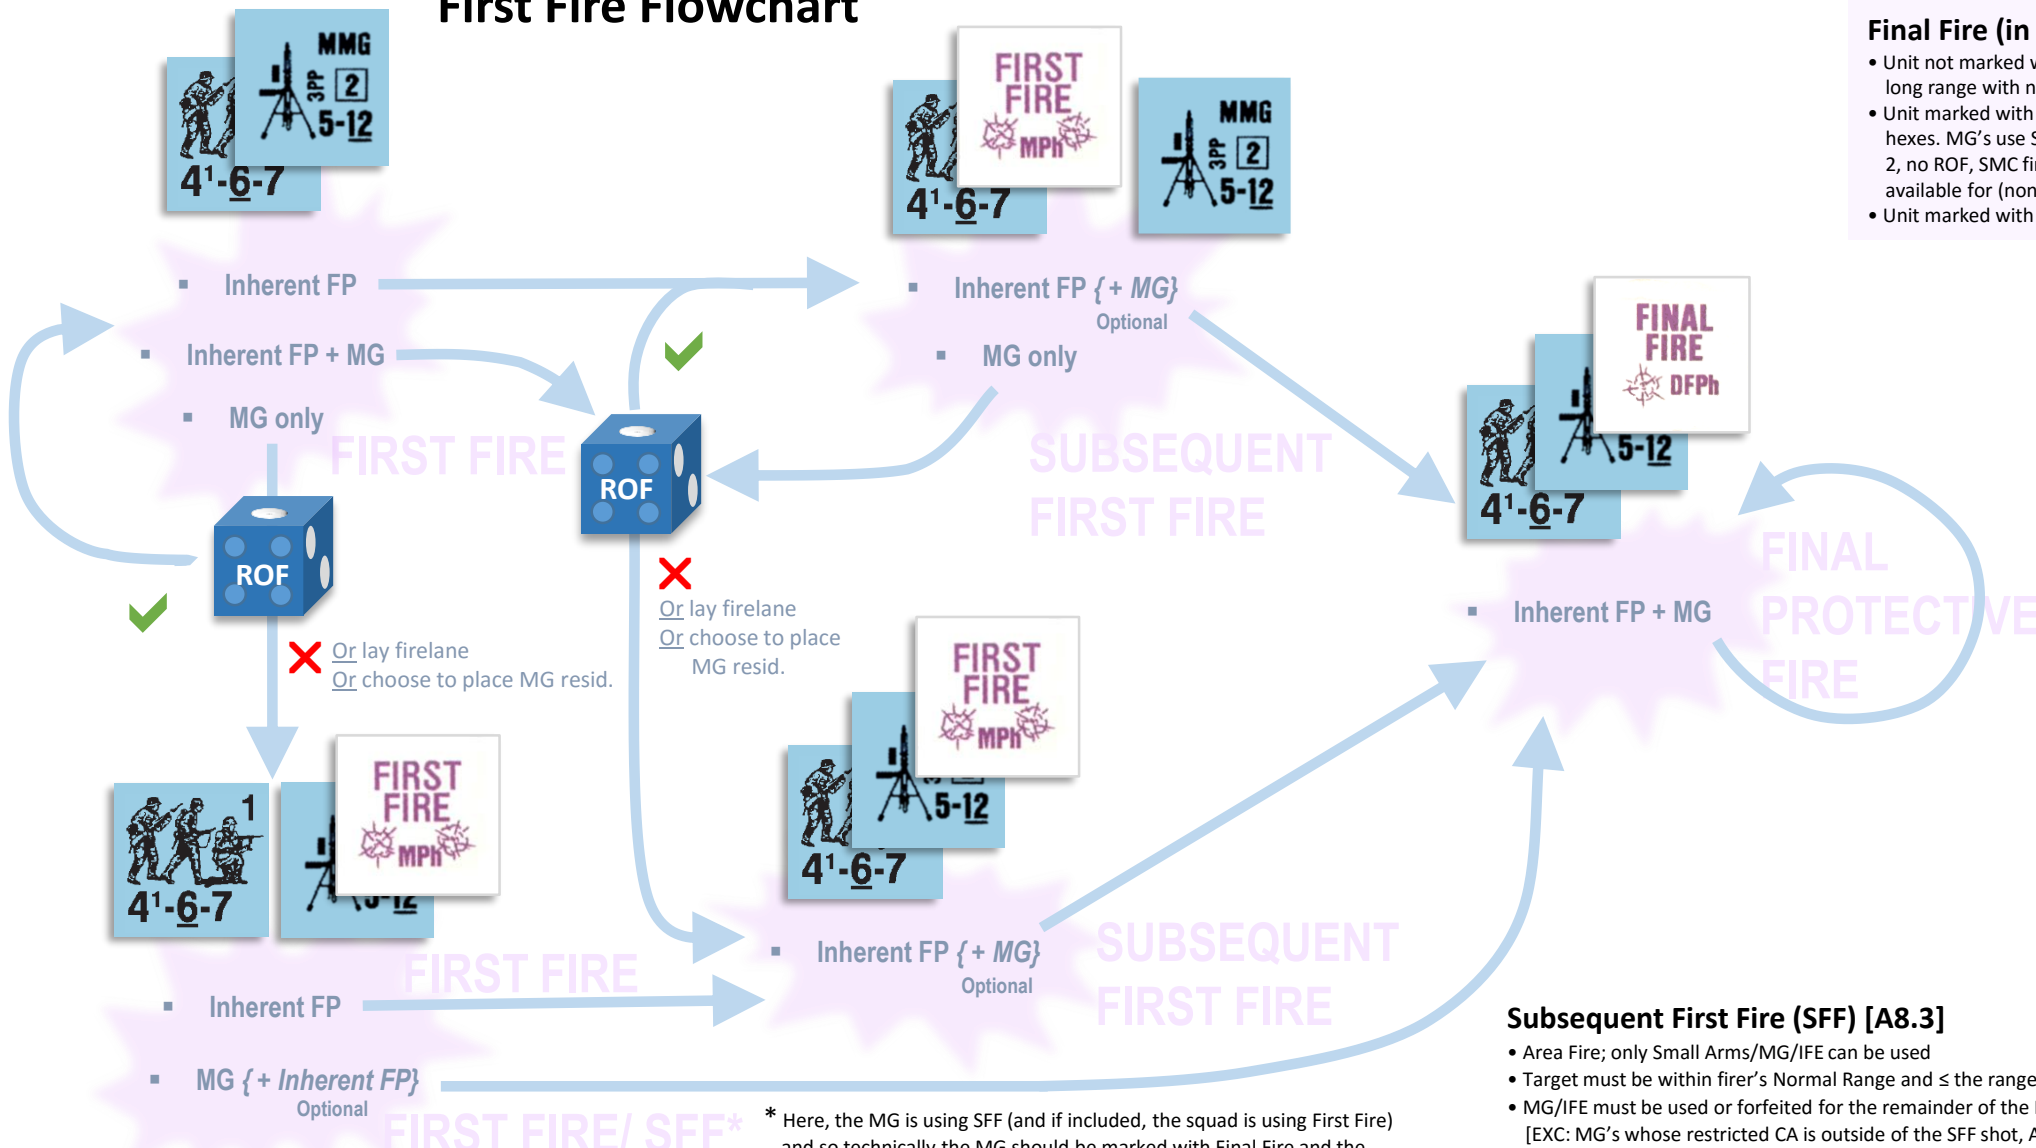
First Fire Flowchart

MMG
3PP 2
5-12
4¹-6-7

▪ Inherent FP
▪ Inherent FP + MG
▪ MG only

FIRST FIRE

ROF

Or lay firelane
Or choose to place MG resid.

ROF

Or lay firelane
Or choose to place MG resid.

FIRST FIRE MPh
4¹-6-7
MMG
3PP 2
5-12

▪ Inherent FP {+ MG}
Optional
▪ MG only

SUBSEQUENT FIRST FIRE

Final Fire (in
• Unit not marked v long range with n
• Unit marked with hexes. MG's use S 2, no ROF, SMC fi available for (non
• Unit marked with

FINAL FIRE DFPh
5-12
4¹-6-7

▪ Inherent FP + MG

FINAL PROTECTIVE FIRE

1
4¹-6-7
FIRST FIRE MPh
5-12

FIRST FIRE

▪ Inherent FP
▪ MG {+ Inherent FP}
Optional

FIRST FIRE/ SFF*

4¹-6-7
5-12
FIRST FIRE MPh

▪ Inherent FP {+ MG}
Optional

SUBSEQUENT FIRST FIRE

* Here, the MG is using SFF (and if included, the squad is using First Fire) and so technically the MG should be marked with Final Fire and the

Subsequent First Fire (SFF) [A8.3]
• Area Fire; only Small Arms/MG/IFE can be used
• Target must be within firer's Normal Range and ≤ the range
• MG/IFE must be used or forfeited for the remainder of the
[EXC: MG's whose restricted CA is outside of the SFF shot, A